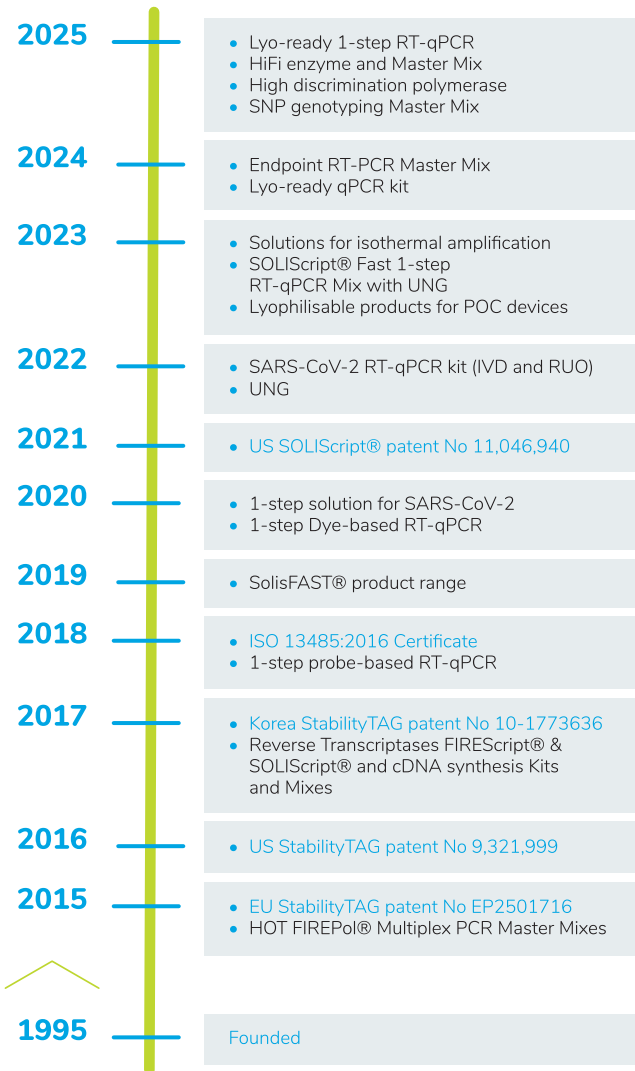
2025

- Lyo-ready 1-step RT-qPCR
- HiFi enzyme and Master Mix
- High discrimination polymerase
- SNP genotyping Master Mix

2024

- Endpoint RT-PCR Master Mix
- Lyo-ready qPCR kit

2023

- Solutions for isothermal amplification
- SOLIScript® Fast 1-step RT-qPCR Mix with UNG
- Lyophilisable products for POC devices

2022

- SARS-CoV-2 RT-qPCR kit (IVD and RUO)
- UNG

2021

- US SOLIScript® patent No 11,046,940

2020

- 1-step solution for SARS-CoV-2
- 1-step Dye-based RT-qPCR

2019

- SolisFAST® product range

2018

- ISO 13485:2016 Certificate
- 1-step probe-based RT-qPCR

2017

- Korea StabilityTAG patent No 10-1773636
- Reverse Transcriptases FIREScript® & SOLIScript® and cDNA synthesis Kits and Mixes

2016

- US StabilityTAG patent No 9,321,999

2015

- EU StabilityTAG patent No EP2501716
- HOT FIREPol® Multiplex PCR Master Mixes

1995

Founded